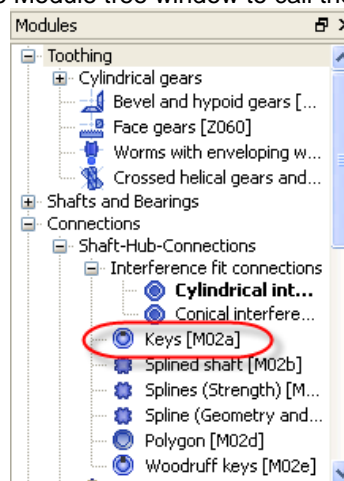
e Module tree window to call the

Modules

Toothing
Cylindrical gears
Bevel and hypoid gears [...
Face gears [Z060]
Worms with enveloping w...
Crossed helical gears and...
Shafts and Bearings
Connections
Shaft-Hub-Connections
Interference fit connections
**Cylindrical int...**
Conical interfere...
Keys [M02a]
Splined shaft [M02b]
Splines (Strength) [M...
Spline (Geometry and...
Polygon [M02d]
Woodruff keys [M02e]